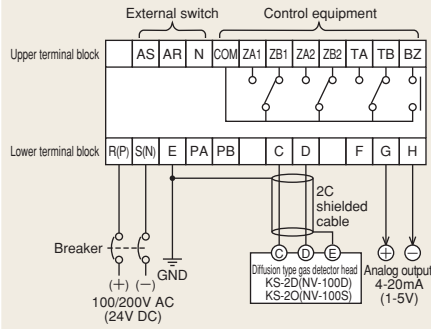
External switch

Control equipment

Upper terminal block

| | AS | AR | N | COM | ZA1 | ZB1 | ZA2 | ZB2 | TA | TB | BZ |
|---|---|---|---|---|---|---|---|---|---|---|---|

Lower terminal block

| R(P) | S(N) | E | PA | PB | | C | D | | F | G | H |
|---|---|---|---|---|---|---|---|---|---|---|---|

2C shielded cable

Breaker

(+) (−)

GND

100/200V AC (24V DC)

C D E

Diffusion type gas detector head
KS-2D(NV-100D)
KS-2O(NV-100S)

+ −

Analog output
4-20mA
(1-5V)